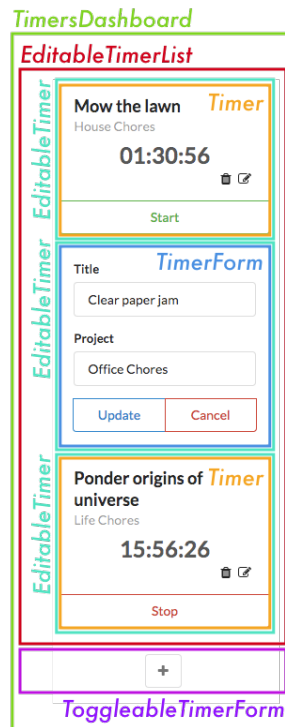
TimersDashboard

EditableTimerList

EditableTimer

Mow the lawn

Timer

House Chores

01:30:56

Start

EditableTimer

TimerForm

Title

Clear paper jam

Project

Office Chores

Update

Cancel

EditableTimer

Ponder origins of universe

Timer

Life Chores

15:56:26

Stop

+

ToggleableTimerForm